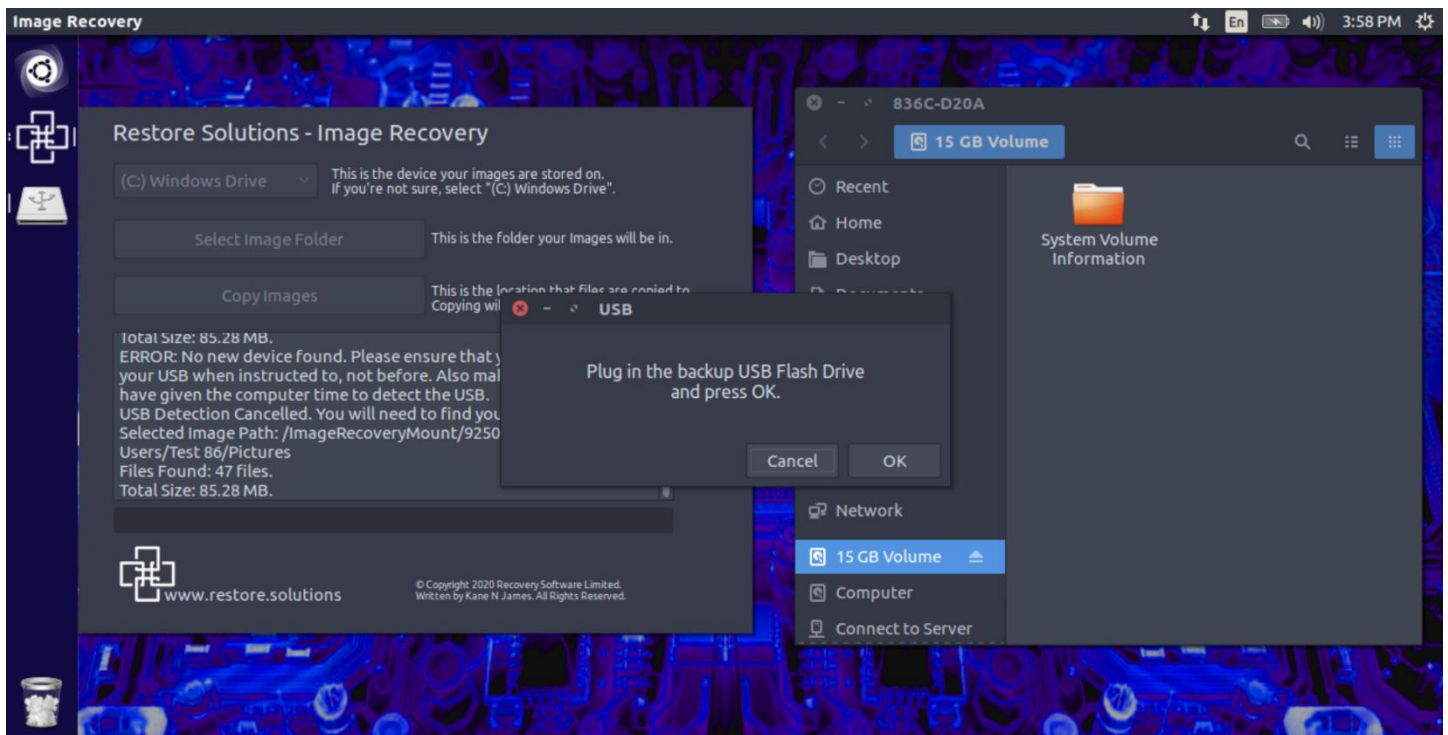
Image Recovery

En 3:58 PM

Restore Solutions - Image Recovery

(C:) Windows Drive

This is the device your images are stored on.
If you're not sure, select "(C:) Windows Drive".

Select Image Folder

This is the folder your Images will be in.

Copy Images

This is the location that files are copied to.
Copying wil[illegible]

Total Size: 85.28 MB.
ERROR: No new device found. Please ensure that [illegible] your USB when instructed to, not before. Also ma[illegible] have given the computer time to detect the USB.
USB Detection Cancelled. You will need to find you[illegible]
Selected Image Path: /ImageRecoveryMount/9250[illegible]
Users/Test 86/Pictures
Files Found: 47 files.
Total Size: 85.28 MB.

www.restore.solutions

© Copyright 2020 Recovery Software Limited.
Written by Kane N James. All Rights Reserved.

USB

Plug in the backup USB Flash Drive and press OK.

Cancel

OK

836C-D20A

15 GB Volume

Recent
Home
Desktop
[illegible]
Network
15 GB Volume
Computer
Connect to Server

System Volume Information